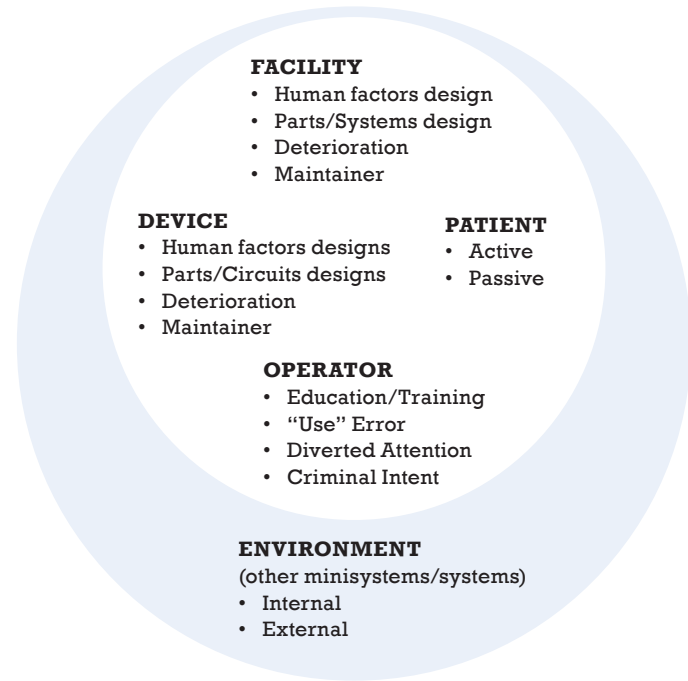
FACILITY
• Human factors design
• Parts/Systems design
• Deterioration
• Maintainer

DEVICE
• Human factors designs
• Parts/Circuits designs
• Deterioration
• Maintainer

PATIENT
• Active
• Passive

OPERATOR
• Education/Training
• "Use" Error
• Diverted Attention
• Criminal Intent

ENVIRONMENT
(other minisystems/systems)
• Internal
• External